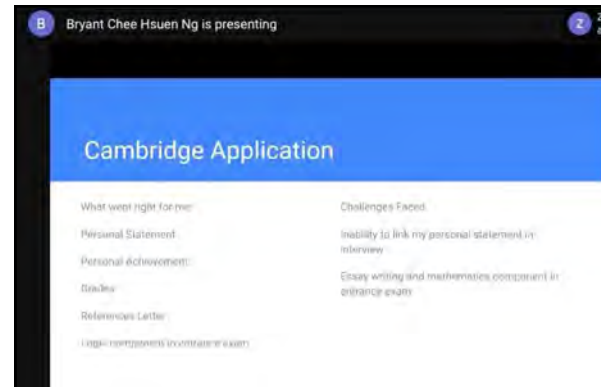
B

Bryant Chee Hsuen Ng is presenting

Z

Cambridge Application

What went right for me:

Personal Statement

Personal achievement

Grades

References Letter

Logic component in entrance exam

Challenges Faced

Inability to link my personal statement in interview

Essay writing and mathematics component in entrance exam